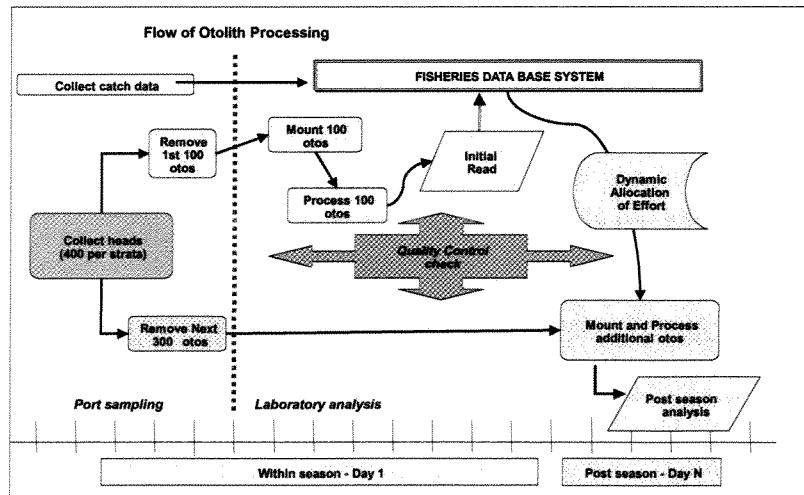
Flow of Otolith Processing

Collect catch data

FISHERIES DATA BASE SYSTEM

Remove 1st 100 otos

Mount 100 otos

Process 100 otos

Initial Read

Dynamic Allocation of Effort

Collect heads (400 per strata)

Quality Control check

Remove Next 300 otos

Mount and Process additional otos

Post season analysis

Port sampling

Laboratory analysis

Within season - Day 1

Post season - Day N